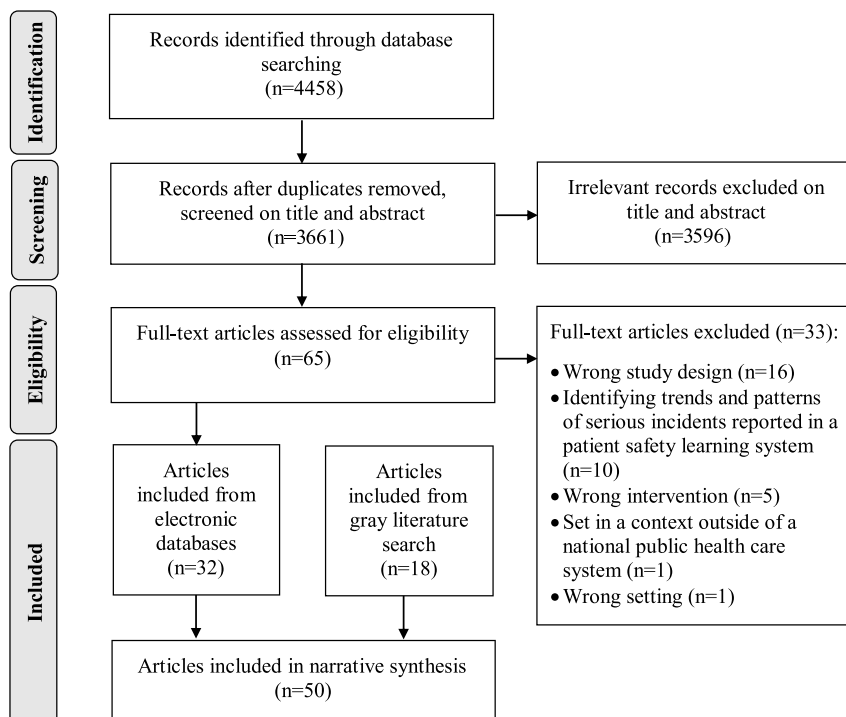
Identification

Records identified through database searching (n=4458)

Screening

Records after duplicates removed, screened on title and abstract (n=3661)

Irrelevant records excluded on title and abstract (n=3596)

Eligibility

Full-text articles assessed for eligibility (n=65)

Full-text articles excluded (n=33):
• Wrong study design (n=16)
• Identifying trends and patterns of serious incidents reported in a patient safety learning system (n=10)
• Wrong intervention (n=5)
• Set in a context outside of a national public health care system (n=1)
• Wrong setting (n=1)

Included

Articles included from electronic databases (n=32)

Articles included from gray literature search (n=18)

Articles included in narrative synthesis (n=50)